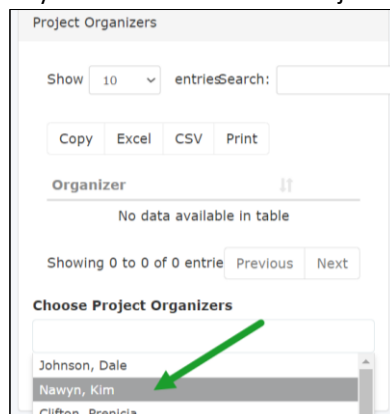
Project Organizers

Show 10 entries Search:

Copy Excel CSV Print

Organizer

No data available in table

Showing 0 to 0 of 0 entrie Previous Next

Choose Project Organizers

Johnson, Dale
Nawyn, Kim
Clifton, Prenicia